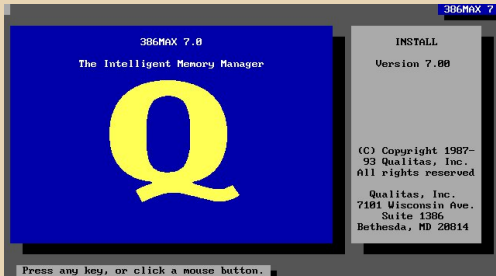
386MAX 7

386MAX 7.0

The Intelligent Memory Manager

Q

INSTALL

Version 7.00

(C) Copyright 1987-93 Qualitas, Inc. All rights reserved

Qualitas, Inc.
7101 Wisconsin Ave.
Suite 1386
Bethesda, MD 20814

Press any key, or click a mouse button.